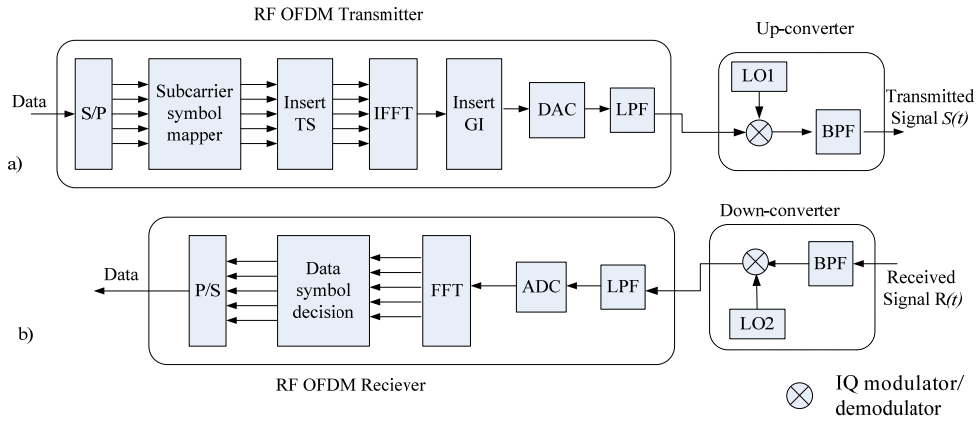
RF OFDM Transmitter

Up-converter

Data

S/P

Subcarrier symbol mapper

Insert TS

IFFT

Insert GI

DAC

LPF

LO1

BPF

Transmitted Signal *S(t)*

a)

Down-converter

Data

P/S

Data symbol decision

FFT

ADC

LPF

BPF

Received Signal R*(t)*

LO2

b)

RF OFDM Reciever

IQ modulator/ demodulator